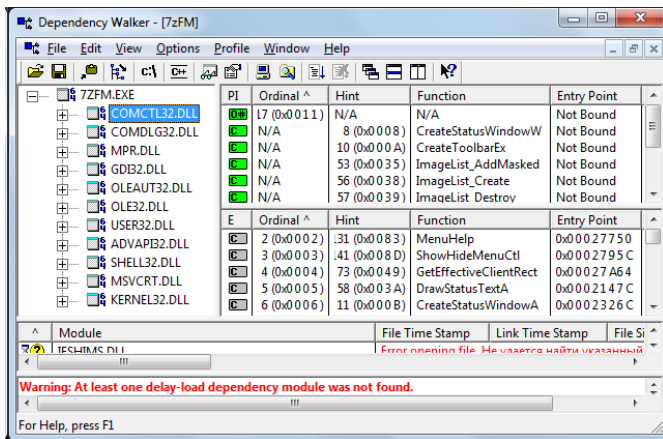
Dependency Walker - [7zFM]

File Edit View Options Profile Window Help

c:\ C++

7ZFM.EXE
COMCTL32.DLL
COMDLG32.DLL
MPR.DLL
GDI32.DLL
OLEAUT32.DLL
OLE32.DLL
USER32.DLL
ADVAPI32.DLL
SHELL32.DLL
MSVCRT.DLL
KERNEL32.DLL

| PI | Ordinal ^ | Hint | Function | Entry Point |
|---|---|---|---|---|
| O# | 17 (0x0011) | N/A | N/A | Not Bound |
| C | N/A | 8 (0x0008) | CreateStatusWindowW | Not Bound |
| C | N/A | 10 (0x000A) | CreateToolbarEx | Not Bound |
| C | N/A | 53 (0x0035) | ImageList_AddMasked | Not Bound |
| C | N/A | 56 (0x0038) | ImageList_Create | Not Bound |
| C | N/A | 57 (0x0039) | ImageList_Destroy | Not Bound |

| E | Ordinal ^ | Hint | Function | Entry Point |
|---|---|---|---|---|
| C | 2 (0x0002) | 31 (0x0083) | MenuHelp | 0x00027750 |
| C | 3 (0x0003) | 41 (0x008D) | ShowHideMenuCtl | 0x0002795C |
| C | 4 (0x0004) | 73 (0x0049) | GetEffectiveClientRect | 0x00027A64 |
| C | 5 (0x0005) | 58 (0x003A) | DrawStatusTextA | 0x0002147C |
| C | 6 (0x0006) | 11 (0x000B) | CreateStatusWindowA | 0x0002326C |

| ^ | Module | File Time Stamp | Link Time Stamp | File Si |
|---|---|---|---|---|
| ? | IESHIMS.DLL | Error opening file. Не удается найти указанный | | |

Warning: At least one delay-load dependency module was not found.

For Help, press F1